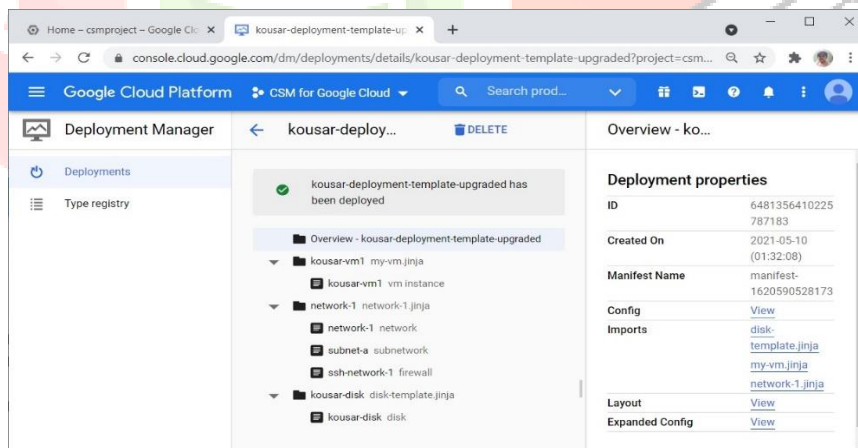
Home – csmproject – Google Clo ×
kousar-deployment-template-up ×
+

console.cloud.google.com/dm/deployments/details/kousar-deployment-template-upgraded?project=csm...

Google Cloud Platform
CSM for Google Cloud
Search prod...

Deployment Manager
Deployments
Type registry

kousar-deploy...
DELETE

kousar-deployment-template-upgraded has been deployed

Overview - kousar-deployment-template-upgraded
kousar-vm1 my-vm.jinja
kousar-vm1 vm instance
network-1 network-1.jinja
network-1 network
subnet-a subnetwork
ssh-network-1 firewall
kousar-disk disk-template.jinja
kousar-disk disk

Overview - ko...

Deployment properties

| | |
|---|---|
| ID | 6481356410225787183 |
| Created On | 2021-05-10 (01:32:08) |
| Manifest Name | manifest-1620590528173 |
| Config | View |
| Imports | disk-template.jinja<br>my-vm.jinja<br>network-1.jinja |
| Layout | View |
| Expanded Config | View |